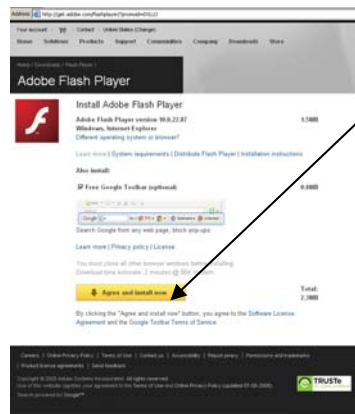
Address http://get.adobe.com/flashplayer/?promoid=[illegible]

Your account | Contact | United States (Change)

Home Solutions Products Support Communities Company Downloads Store

Home / Downloads / Flash Player /

Adobe Flash Player

Install Adobe Flash Player

Adobe Flash Player version 10.0.22.87 1.5MB
Windows, Internet Explorer
Different operating system or browser?

Learn more | System requirements | Distribute Flash Player | Installation instructions

Also install:

Free Google Toolbar (optional) 0.8MB

Search Google from any web page, block pop-ups

Learn more | Privacy policy | License

You must close all other browser windows before installing.
Download time estimate: 2 minutes @ 56K modem

Agree and install now

Total: 2.3MB

By clicking the "Agree and install now" button, you agree to the Software License Agreement and the Google Toolbar Terms of Service.

Careers | Online Privacy Policy | Terms of Use | Contact us | Accessibility | Report piracy | Permissions and trademarks | Product license agreements | Send feedback

Copyright © 2009 Adobe Systems Incorporated. All rights reserved.
Use of this website signifies your agreement to the Terms of Use and Online Privacy Policy (updated 07-09-2009).
Search powered by Google

TRUSTe